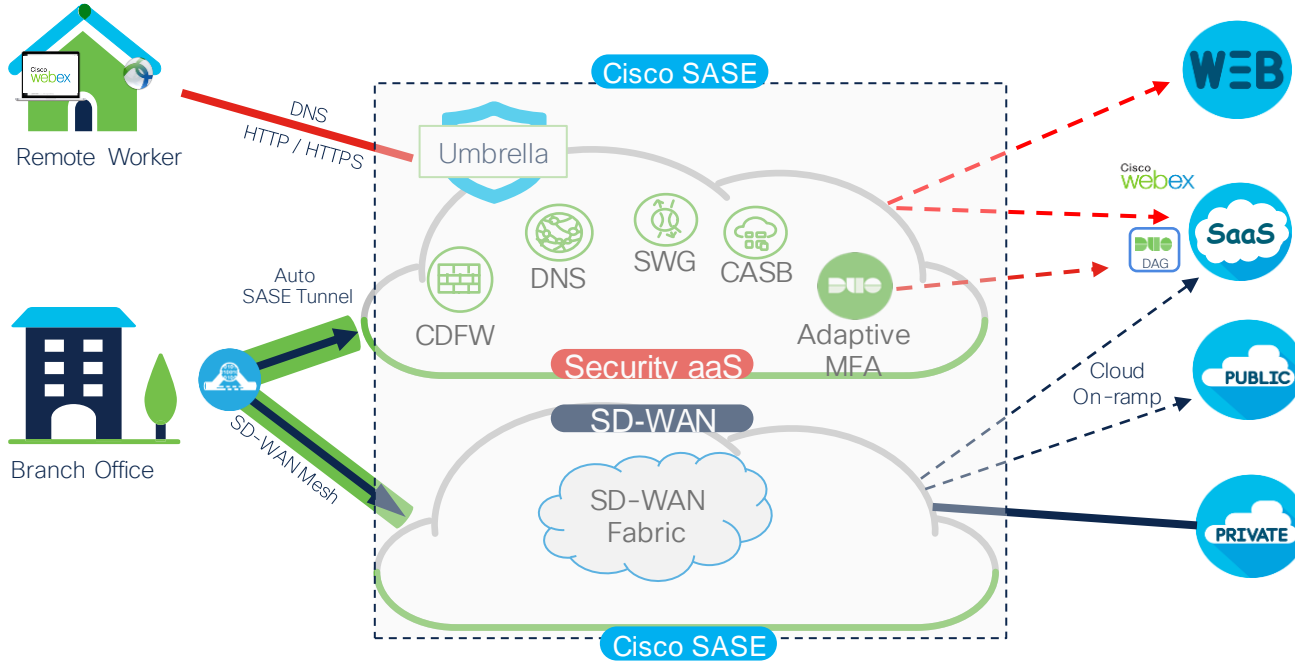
Cisco webex

Remote Worker

DNS
HTTP / HTTPS

Cisco SASE

Umbrella

DNS

SWG

CASB

CDFW

DUO

Adaptive MFA

Security aaS

WEB

Cisco webex

SaaS

DUO DAG

Auto SASE Tunnel

Branch Office

SD-WAN Mesh

SD-WAN

SD-WAN Fabric

Cloud On-ramp

PUBLIC

PRIVATE

Cisco SASE